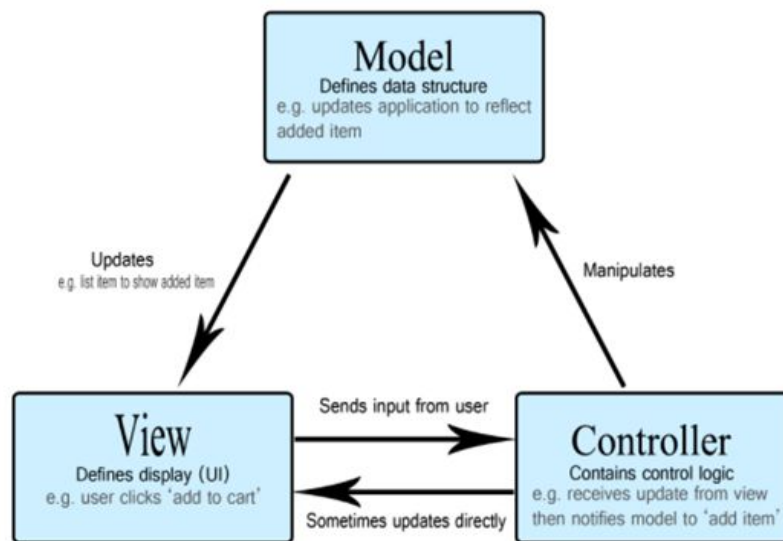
Model
Defines data structure
e.g. updates application to reflect added item

Updates
e.g. list item to show added item

Manipulates

View
Defines display (UI)
e.g. user clicks 'add to cart'

Sends input from user

Sometimes updates directly

Controller
Contains control logic
e.g. receives update from view then notifies model to 'add item'